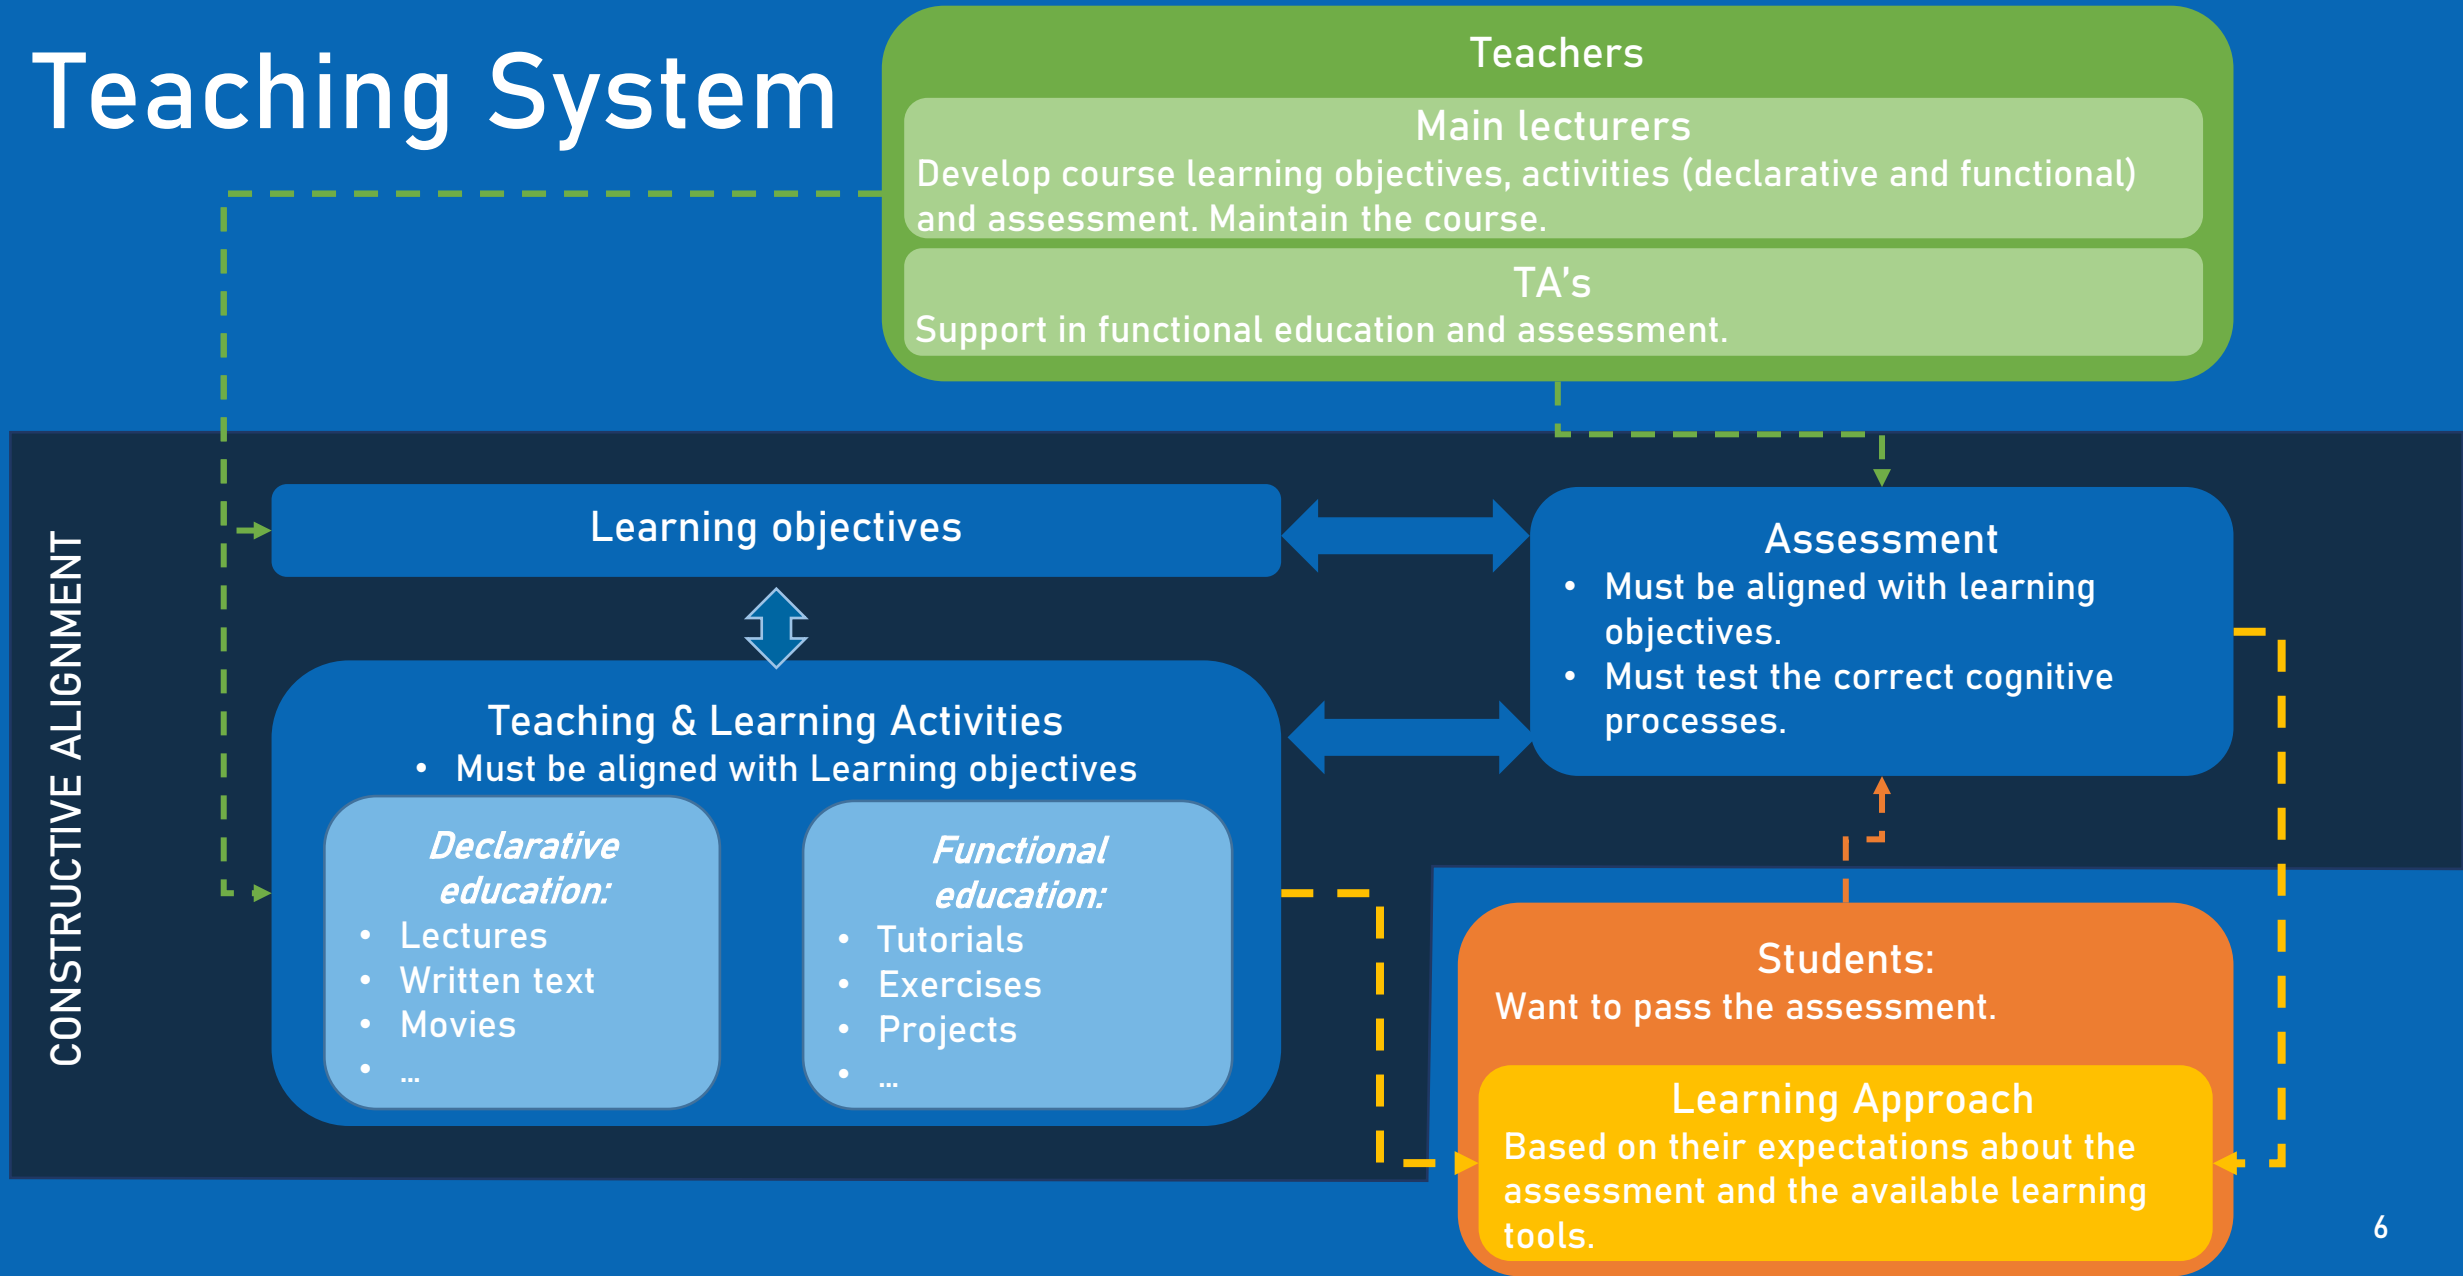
Teaching System

Teachers

Main lecturers
Develop course learning objectives, activities (declarative and functional) and assessment. Maintain the course.

TA’s
Support in functional education and assessment.

CONSTRUCTIVE ALIGNMENT

Learning objectives

Assessment
- Must be aligned with learning objectives.
- Must test the correct cognitive processes.

Teaching & Learning Activities
- Must be aligned with Learning objectives

*Declarative education:*
- Lectures
- Written text
- Movies
- …

*Functional education:*
- Tutorials
- Exercises
- Projects
- …

Students:
Want to pass the assessment.

Learning Approach
Based on their expectations about the assessment and the available learning tools.

6